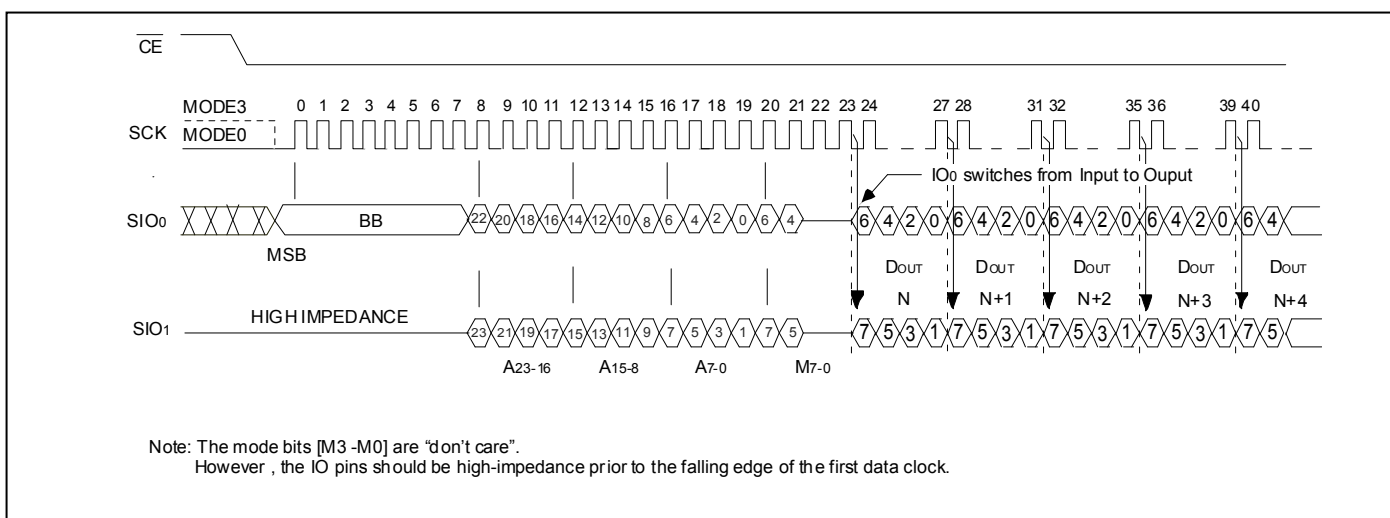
$\overline{CE}$

MODE3 0 1 2 3 4 5 6 7 8 9 10 11 12 13 14 15 16 17 18 19 20 21 22 23 24 27 28 31 32 35 36 39 40

SCK MODE0

IO0 switches from Input to Ouput

SIO0 BB 22 20 18 16 14 12 10 8 6 4 2 0 6 4 6 4 2 0 6 4 2 0 6 4 2 0 6 4 2 0 6 4

MSB

DOUT N DOUT N+1 DOUT N+2 DOUT N+3 DOUT N+4

SIO1 HIGH IMPEDANCE 23 21 19 17 15 13 11 9 7 5 3 1 7 5 7 5 3 1 7 5 3 1 7 5 3 1 7 5 3 1 7 5

A23-16 A15-8 A7-0 M7-0

Note: The mode bits [M3 -M0] are "don't care".
However , the IO pins should be high-impedance prior to the falling edge of the first data clock.